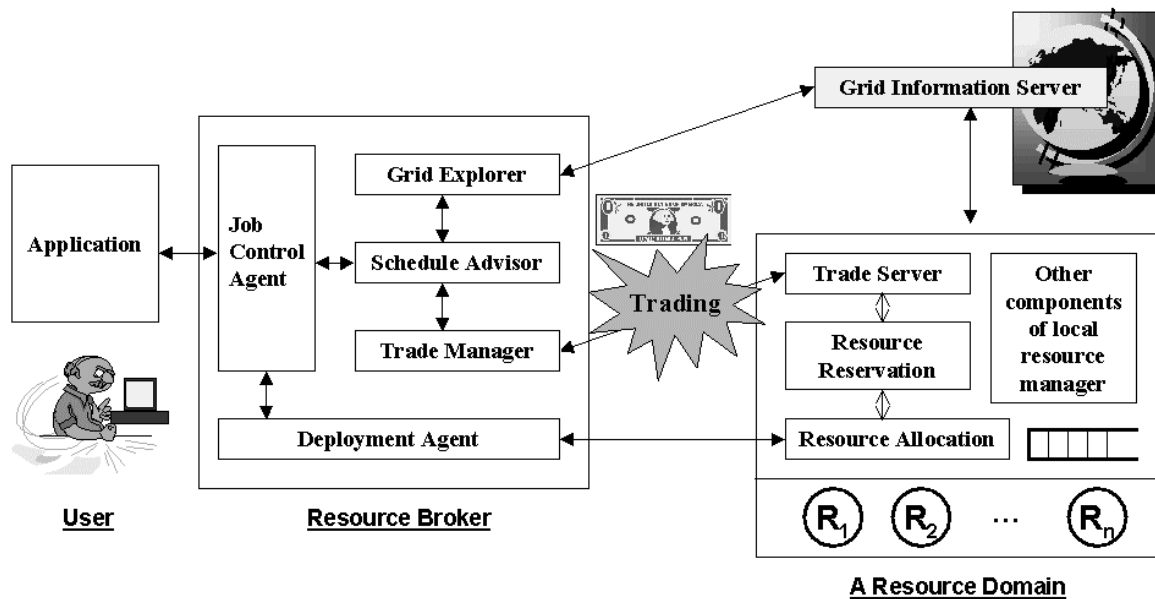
Grid Information Server

Application

Job Control Agent

Grid Explorer

Schedule Advisor

Trade Manager

Deployment Agent

Trading

Trade Server

Resource Reservation

Resource Allocation

Other components of local resource manager

$R_1$ $R_2$ … $R_n$

User

Resource Broker

A Resource Domain